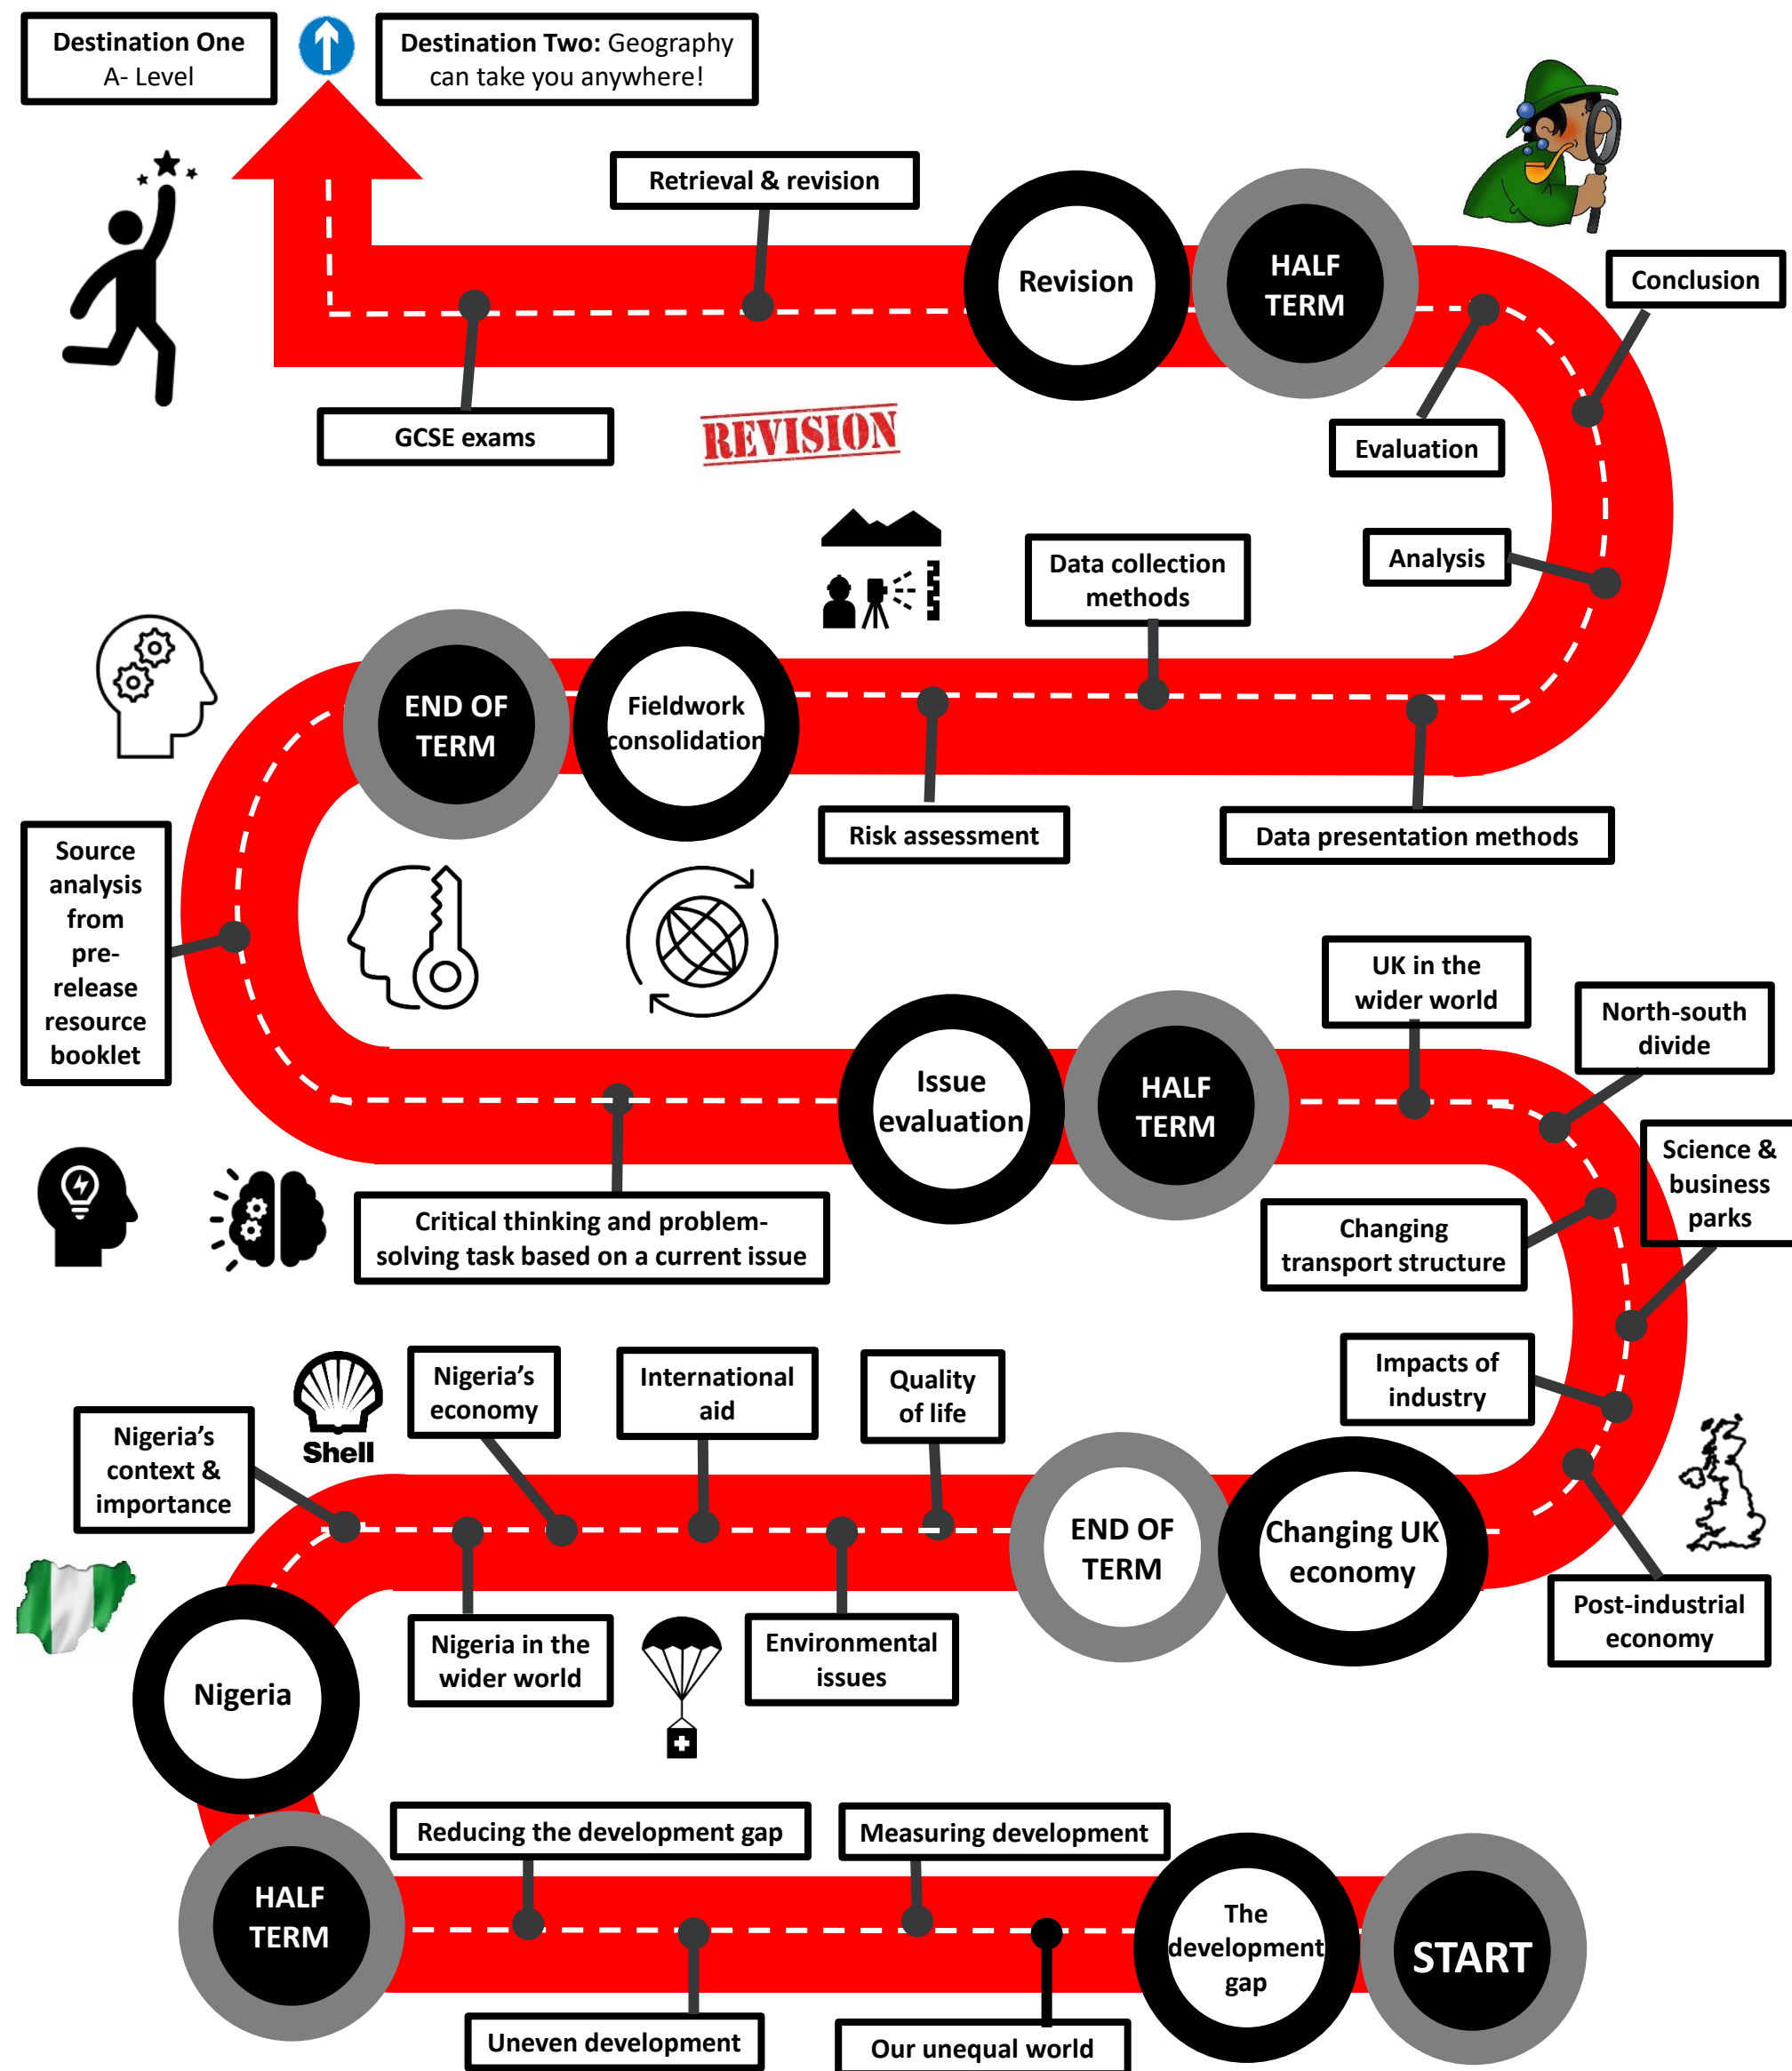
Destination One
A- Level

Destination Two: Geography can take you anywhere!

Retrieval & revision

Revision

HALF TERM

Conclusion

GCSE exams

REVISION

Evaluation

Analysis

Data collection methods

END OF TERM

Fieldwork consolidation

Risk assessment

Data presentation methods

Source analysis from pre-release resource booklet

UK in the wider world

North-south divide

Issue evaluation

HALF TERM

Science & business parks

Critical thinking and problem-solving task based on a current issue

Changing transport structure

Impacts of industry

Shell

Nigeria's economy

International aid

Quality of life

Nigeria's context & importance

END OF TERM

Changing UK economy

Post-industrial economy

Nigeria

Nigeria in the wider world

Environmental issues

Reducing the development gap

Measuring development

HALF TERM

The development gap

START

Uneven development

Our unequal world